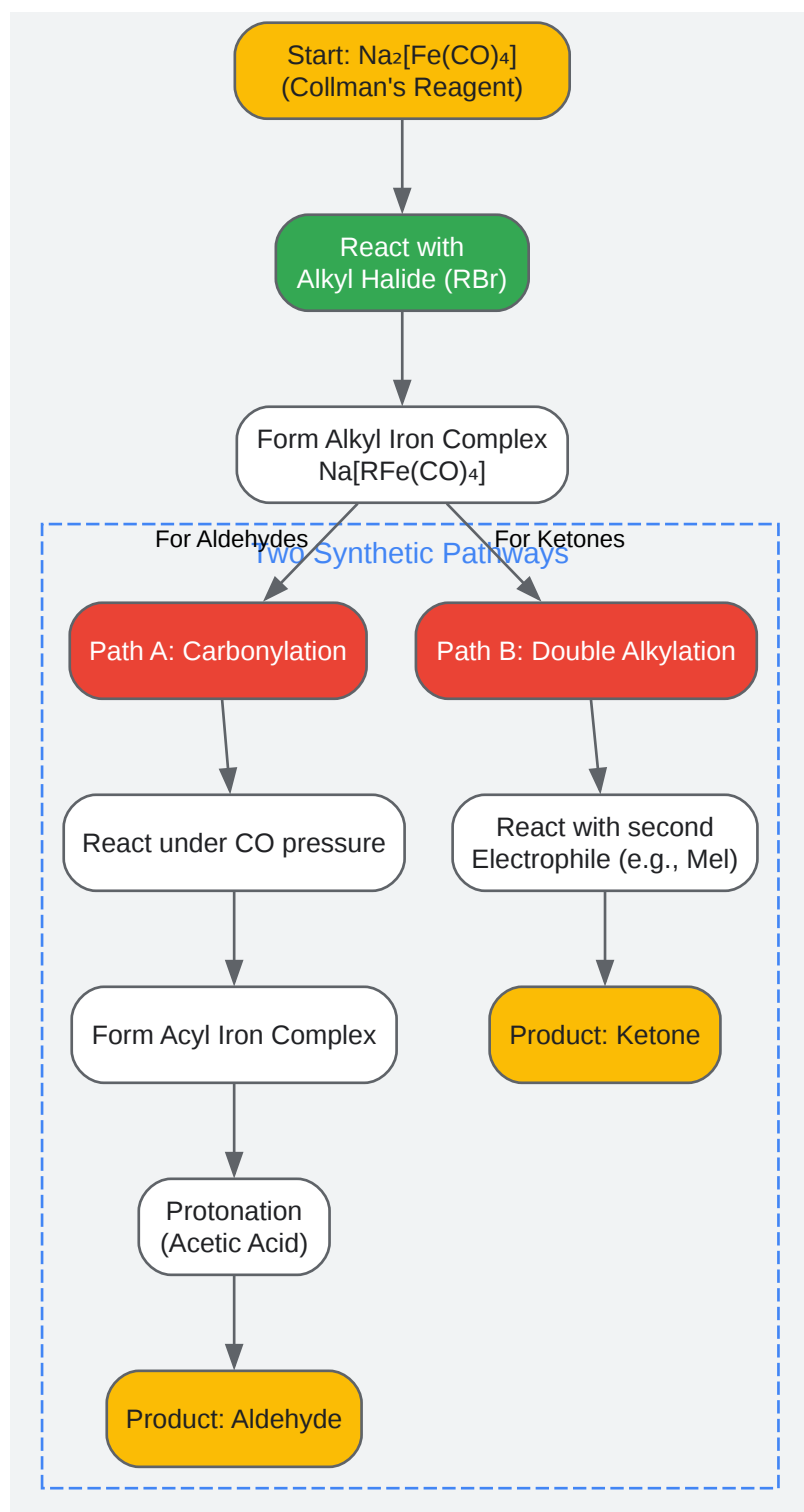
Start: $Na_2[Fe(CO)_4]$
(Collman's Reagent)

React with
Alkyl Halide (RBr)

Form Alkyl Iron Complex
$Na[RFe(CO)_4]$

Two Synthetic Pathways

For Aldehydes

For Ketones

Path A: Carbonylation

Path B: Double Alkylation

React under CO pressure

React with second
Electrophile (e.g., MeI)

Form Acyl Iron Complex

Product: Ketone

Protonation
(Acetic Acid)

Product: Aldehyde